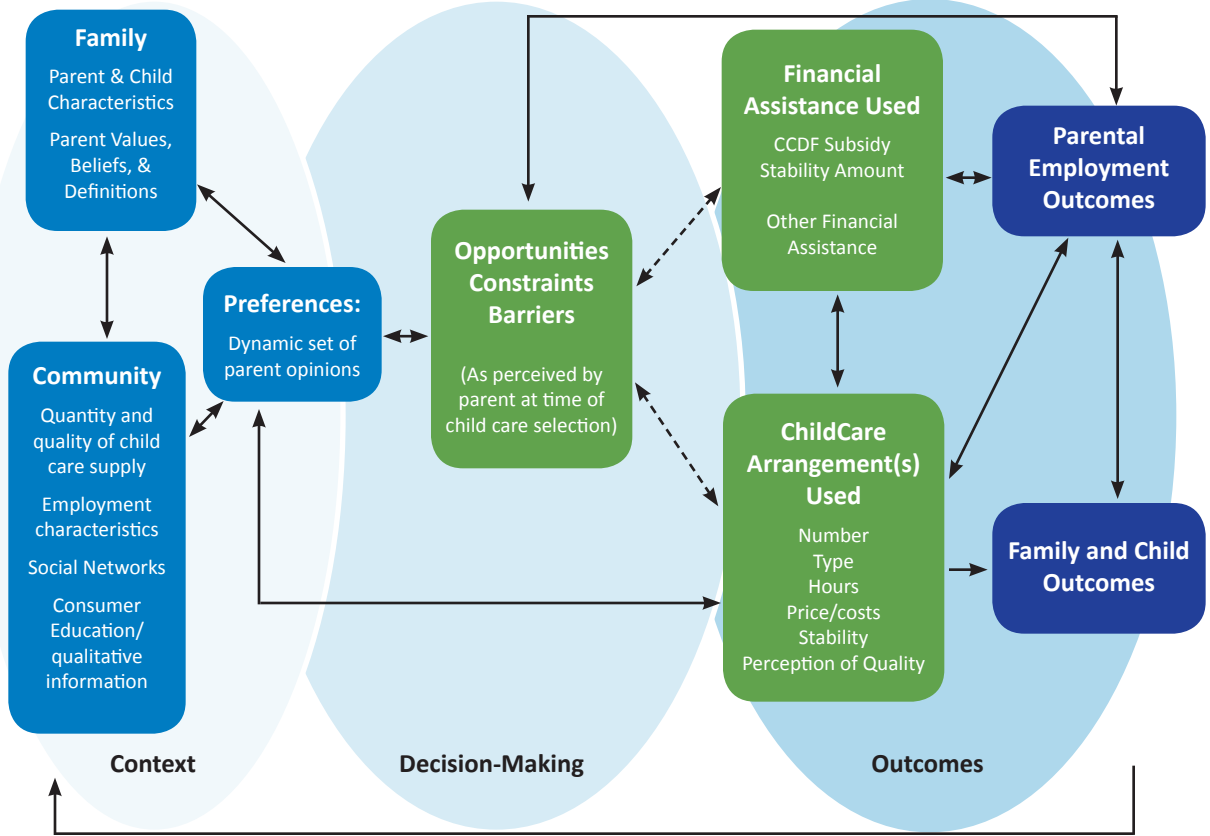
Family

Parent & Child Characteristics

Parent Values, Beliefs, & Definitions

Community

Quantity and quality of child care supply

Employment characteristics

Social Networks

Consumer Education/ qualitative information

Preferences:

Dynamic set of parent opinions

Opportunities Constraints Barriers

(As perceived by parent at time of child care selection)

Financial Assistance Used

CCDF Subsidy Stability Amount

Other Financial Assistance

ChildCare Arrangement(s) Used

Number
Type
Hours
Price/costs
Stability
Perception of Quality

Parental Employment Outcomes

Family and Child Outcomes

Context

Decision-Making

Outcomes